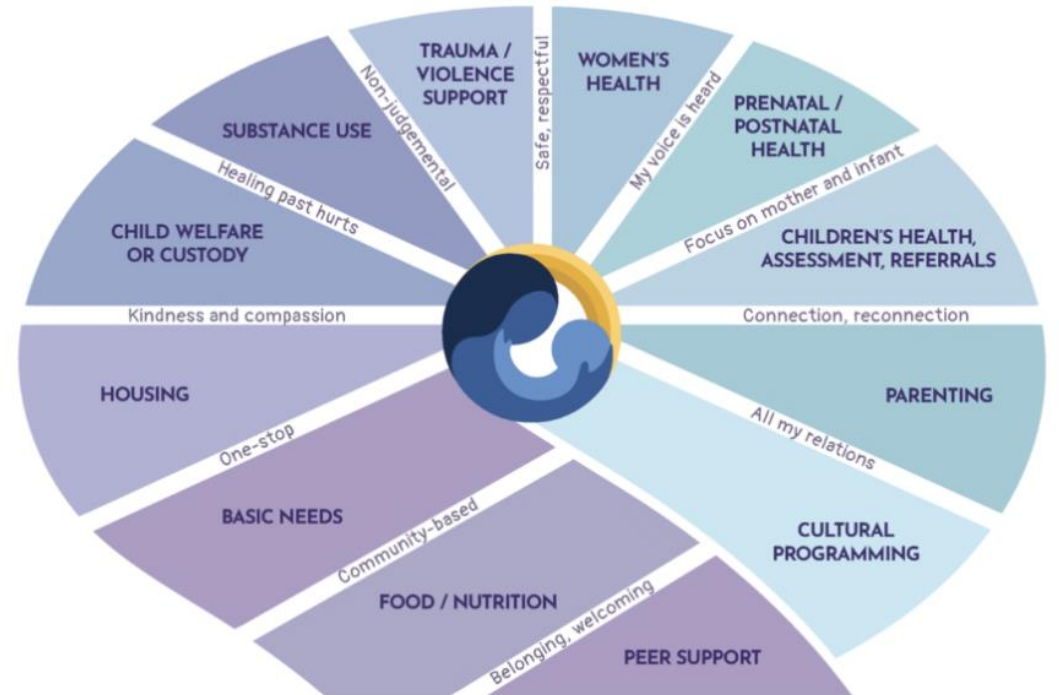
TRAUMA / VIOLENCE SUPPORT

Safe, respectful

WOMEN'S HEALTH

My voice is heard

PRENATAL / POSTNATAL HEALTH

Focus on mother and infant

CHILDREN'S HEALTH, ASSESSMENT, REFERRALS

Connection, reconnection

PARENTING

All my relations

CULTURAL PROGRAMMING

PEER SUPPORT

Belonging, welcoming

FOOD / NUTRITION

Community-based

BASIC NEEDS

One-stop

HOUSING

Kindness and compassion

CHILD WELFARE OR CUSTODY

Healing past hurts

SUBSTANCE USE

Non-judgemental